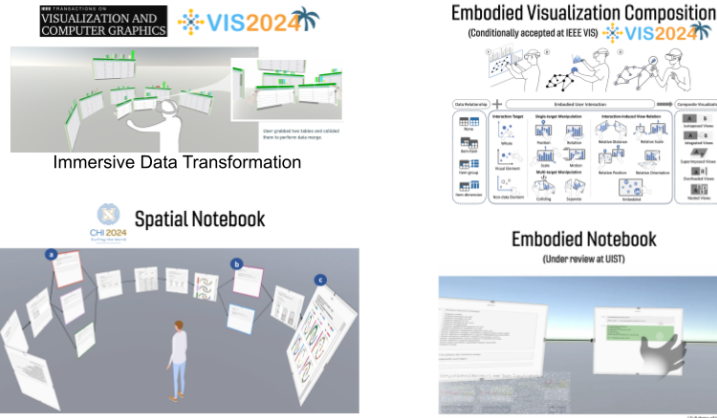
IEEE TRANSACTIONS ON VISUALIZATION AND COMPUTER GRAPHICS

VIS2024

User grabbed two tables and collided them to perform data merge.

Immersive Data Transformation

Embodied Visualization Composition

(Conditionally accepted at IEEE VIS)

VIS2024

Data Relationship

Embodied User Interaction

Composite Visualization

None

Item-item

Item-group

Item-dimension

Interaction Target

Single-target Manipulation

Interaction-induced View Relation

Whole

Visual Element

Non-data Element

Position

Rotation

Scale

Motion

Multi-target Manipulation

Colliding

Separate

Relative Distance

Relative Scale

Relative Position

Relative Orientation

Embedded

Juxtaposed Views

Integrated Views

Superimposed Views

Overloaded Views

Nested Views

CHI 2024

Spatial Notebook

a

b

c

Embodied Notebook

(Under review at UIST)